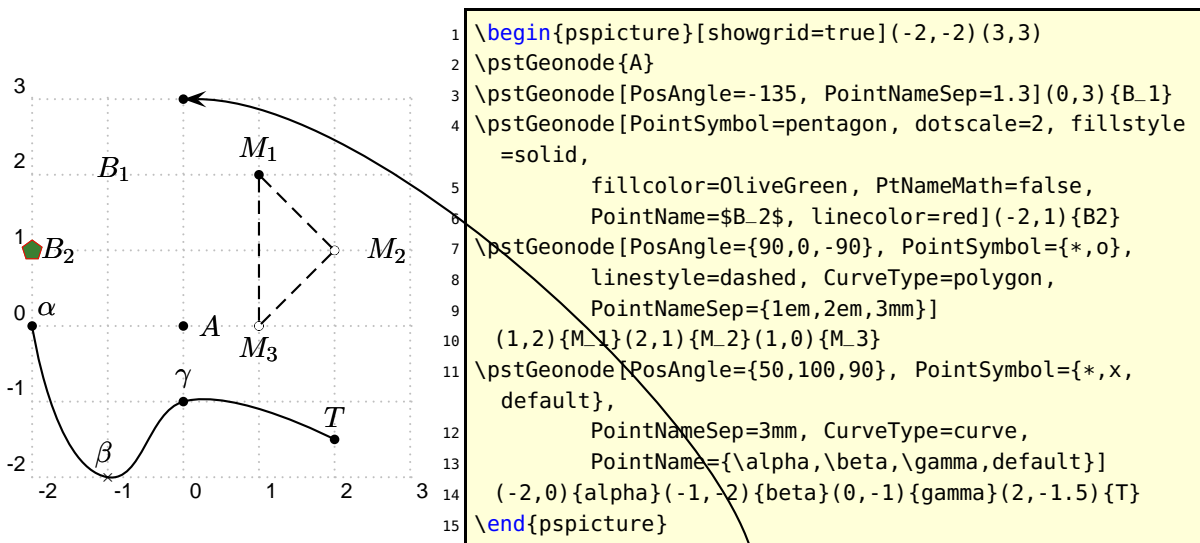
3
2
1
0
-1
-2
-2 -1 0 1 2 3

$B_1$
$M_1$
$B_2$
$M_2$
$\alpha$
$A$
$M_3$
$\gamma$
$T$
$\beta$

1 \begin{pspicture}[showgrid=true](-2,-2)(3,3)
2 \pstGeonode{A}
3 \pstGeonode[PosAngle=-135, PointNameSep=1.3](0,3){B_1}
4 \pstGeonode[PointSymbol=pentagon, dotscale=2, fillstyle =solid,
5 fillcolor=OliveGreen, PtNameMath=false,
6 PointName=$B_2$, linecolor=red](-2,1){B2}
7 \pstGeonode[PosAngle={90,0,-90}, PointSymbol={*,o},
8 linestyle=dashed, CurveType=polygon,
9 PointNameSep={1em,2em,3mm}]
10 (1,2){M_1}(2,1){M_2}(1,0){M_3}
11 \pstGeonode[PosAngle={50,100,90}, PointSymbol={*,x, default},
12 PointNameSep=3mm, CurveType=curve,
13 PointName={\alpha,\beta,\gamma,default}]
14 (-2,0){alpha}(-1,-2){beta}(0,-1){gamma}(2,-1.5){T}
15 \end{pspicture}